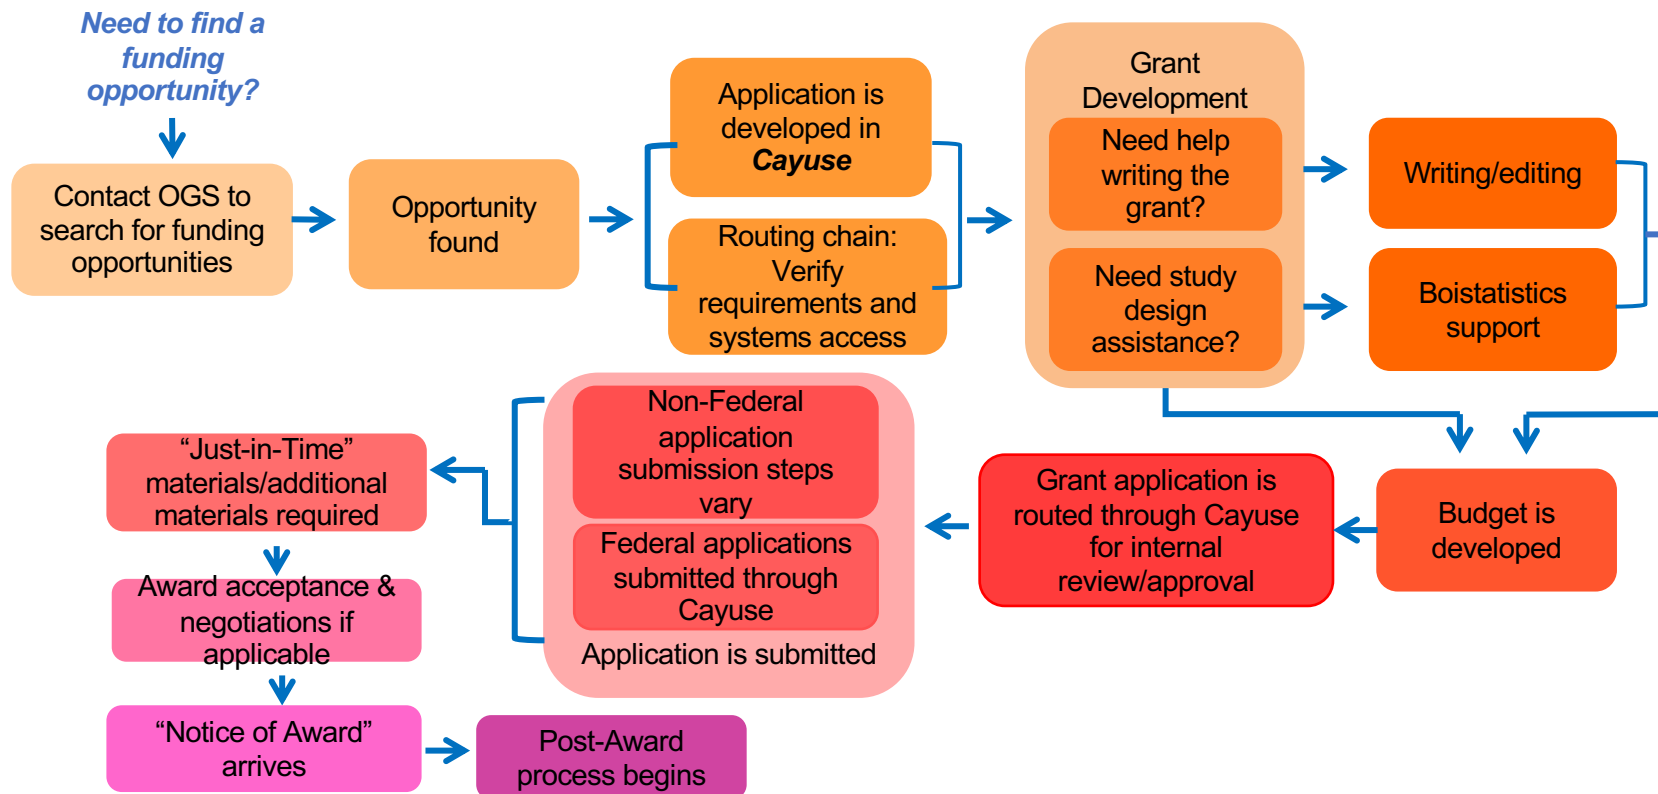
Need to find a funding opportunity?

Contact OGS to search for funding opportunities

Opportunity found

Application is developed in ***Cayuse***

Routing chain: Verify requirements and systems access

Grant Development

Need help writing the grant?

Need study design assistance?

Writing/editing

Boistatistics support

Budget is developed

Grant application is routed through Cayuse for internal review/approval

Non-Federal application submission steps vary

Federal applications submitted through Cayuse

Application is submitted

“Just-in-Time” materials/additional materials required

Award acceptance & negotiations if applicable

“Notice of Award” arrives

Post-Award process begins